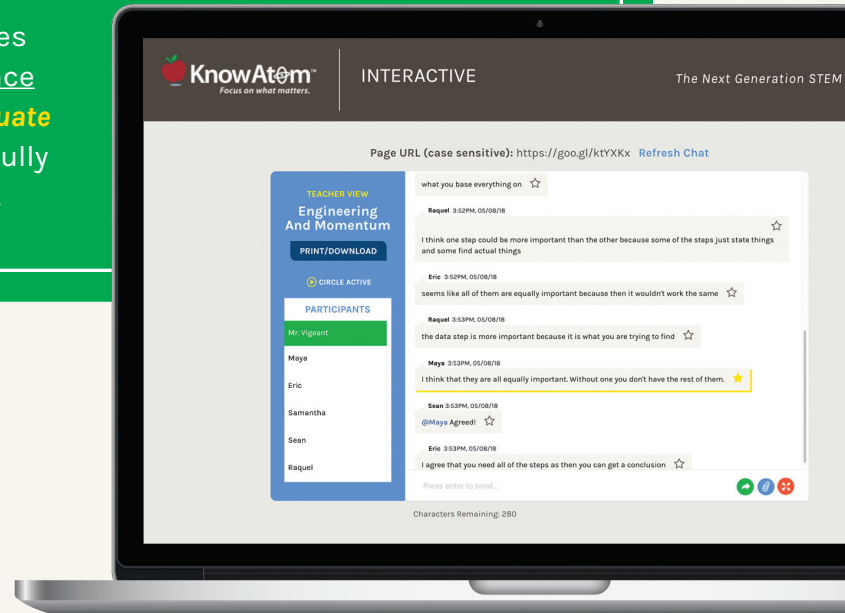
es
nce
uate
ully

KnowAtom™
Focus on what matters.

INTERACTIVE

The Next Generation STEM

Page URL (case sensitive): https://goo.gl/ktYXKx Refresh Chat

TEACHER VIEW
Engineering And Momentum
PRINT/DOWNLOAD
CIRCLE ACTIVE

PARTICIPANTS
Mr. Vigeant
Maya
Eric
Samantha
Sean
Raquel

what you base everything on

Raquel 3:52PM, 05/08/18
I think one step could be more important than the other because some of the steps just state things and some find actual things

Eric 3:52PM, 05/08/18
seems like all of them are equally important because then it wouldn't work the same

Raquel 3:53PM, 05/08/18
the data step is more important because it is what you are trying to find

Maya 3:53PM, 05/08/18
I think that they are all equally important. Without one you don't have the rest of them.

Sean 3:53PM, 05/08/18
@Maya Agreed!

Eric 3:53PM, 05/08/18
I agree that you need all of the steps as then you can get a conclusion

Press enter to send...

Characters Remaining: 280